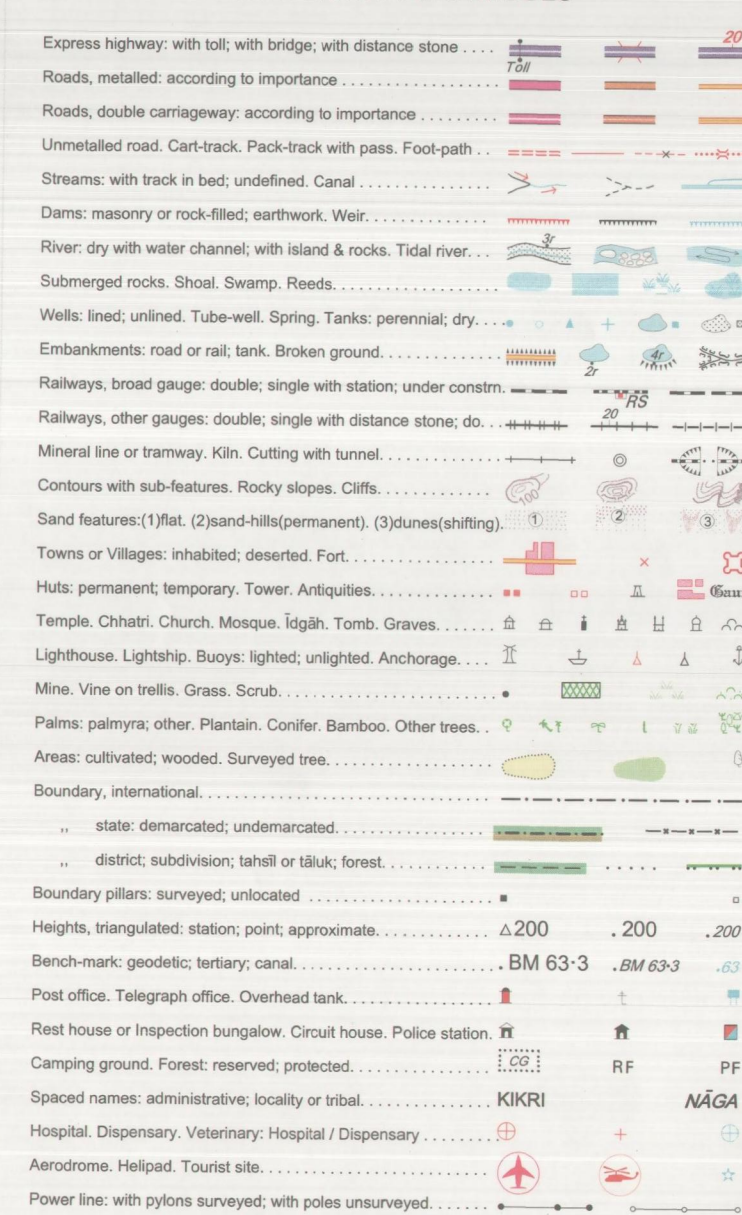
Express highway: with toll; with bridge; with distance stone .... Toll 20
Roads, metalled: according to importance ....
Roads, double carriageway: according to importance ....
Unmetalled road. Cart-track. Pack-track with pass. Foot-path ..
Streams: with track in bed; undefined. Canal ....
Dams: masonry or rock-filled; earthwork. Weir. ....
River: dry with water channel; with island & rocks. Tidal river. .. 3r
Submerged rocks. Shoal. Swamp. Reeds. ....
Wells: lined; unlined. Tube-well. Spring. Tanks: perennial; dry. ...
Embankments: road or rail; tank. Broken ground. .... 2r 4r
Railways, broad gauge: double; single with station; under constrn. RS
Railways, other gauges: double; single with distance stone; do. .. 20
Mineral line or tramway. Kiln. Cutting with tunnel. ....
Contours with sub-features. Rocky slopes. Cliffs. .... 100
Sand features:(1)flat. (2)sand-hills(permanent). (3)dunes(shifting). 1 2 3
Towns or Villages: inhabited; deserted. Fort. ....
Huts: permanent; temporary. Tower. Antiquities. .... Gau
Temple. Chhatri. Church. Mosque. Īdgāh. Tomb. Graves. ....
Lighthouse. Lightship. Buoys: lighted; unlighted. Anchorage. ...
Mine. Vine on trellis. Grass. Scrub. ....
Palms: palmyra; other. Plantain. Conifer. Bamboo. Other trees. .
Areas: cultivated; wooded. Surveyed tree. ....
Boundary, international. ....
,, state: demarcated; undemarcated. ....
,, district; subdivision; tahsīl or tāluk; forest. ....
Boundary pillars: surveyed; unlocated ....
Heights, triangulated: station; point; approximate. .... △200 .200 .200
Bench-mark: geodetic; tertiary; canal. .... . BM 63·3 .BM 63·3 .63
Post office. Telegraph office. Overhead tank. ....
Rest house or Inspection bungalow. Circuit house. Police station.
Camping ground. Forest: reserved; protected. .... CG RF PF
Spaced names: administrative; locality or tribal. .... KIKRI NĀGA
Hospital. Dispensary. Veterinary: Hospital / Dispensary ....
Aerodrome. Helipad. Tourist site. ....
Power line: with pylons surveyed; with poles unsurveyed. ....